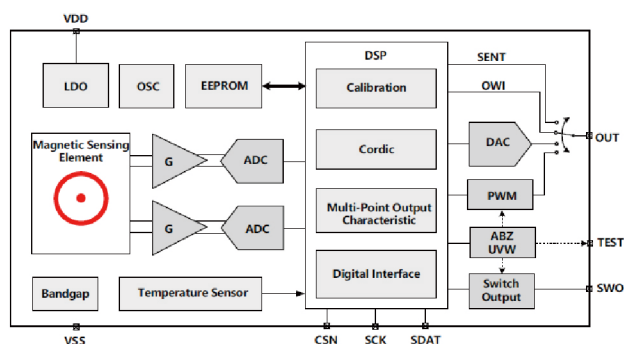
VDD

LDO

OSC

EEPROM

DSP

Calibration

SENT

OWI

OUT

Magnetic Sensing Element

G

ADC

Cordic

DAC

PWM

G

ADC

Multi-Point Output Characteristic

ABZ UVW

TEST

Digital Interface

Switch Output

SWO

Bandgap

Temperature Sensor

VSS

CSN

SCK

SDAT